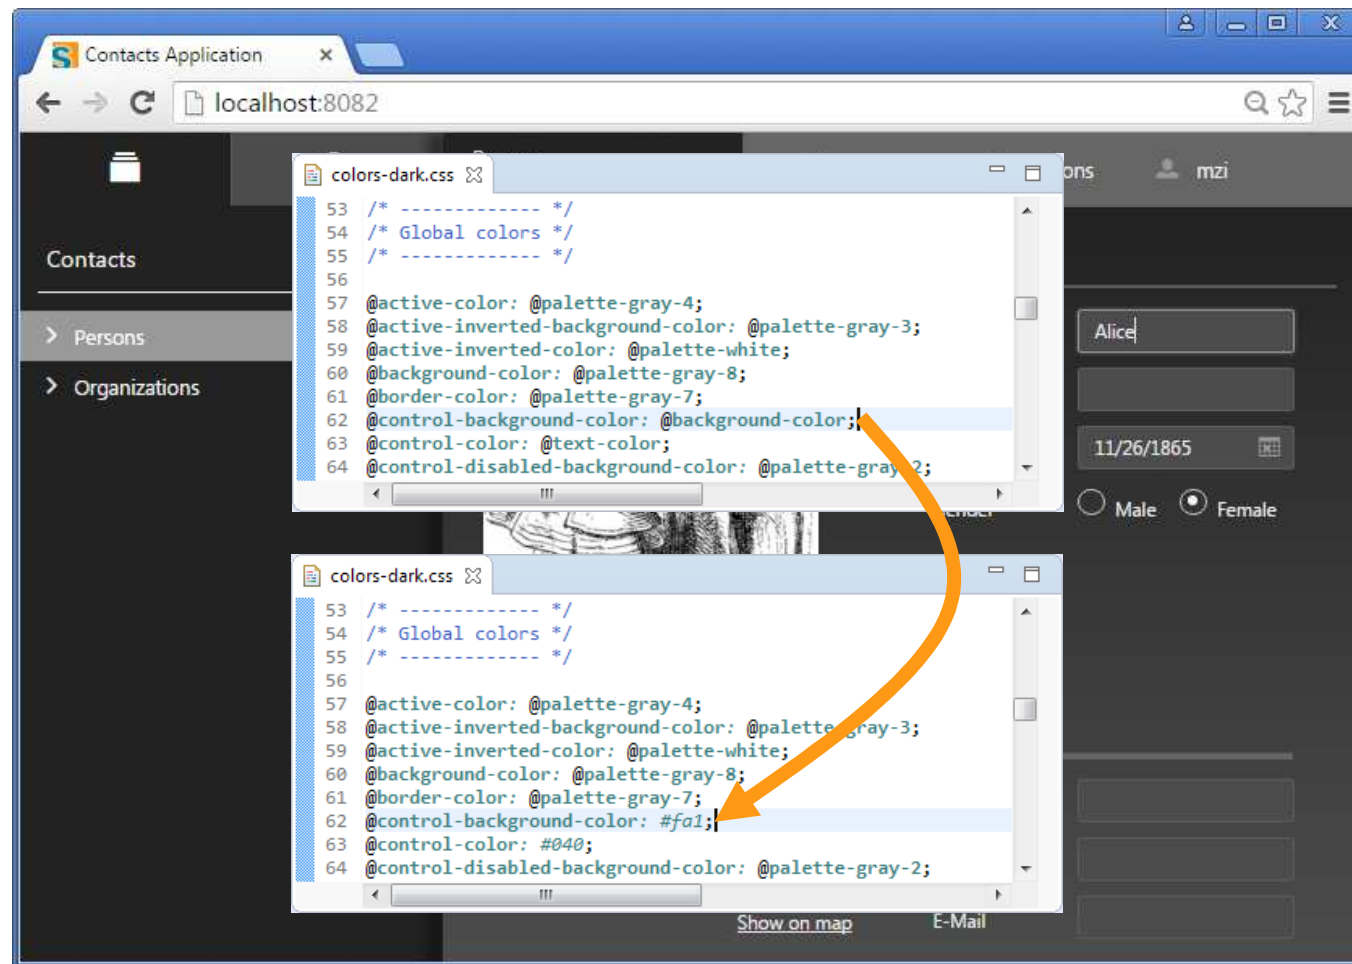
Contacts Application ×

localhost:8082

ons mzi

Contacts

Persons

Organizations

Alice

11/26/1865

Male Female

colors-dark.css

53 /* ------------ */
54 /* Global colors */
55 /* ------------ */
56
57 @active-color: @palette-gray-4;
58 @active-inverted-background-color: @palette-gray-3;
59 @active-inverted-color: @palette-white;
60 @background-color: @palette-gray-8;
61 @border-color: @palette-gray-7;
62 @control-background-color: @background-color;
63 @control-color: @text-color;
64 @control-disabled-background-color: @palette-gray-2;

colors-dark.css

53 /* ------------ */
54 /* Global colors */
55 /* ------------ */
56
57 @active-color: @palette-gray-4;
58 @active-inverted-background-color: @palette-gray-3;
59 @active-inverted-color: @palette-white;
60 @background-color: @palette-gray-8;
61 @border-color: @palette-gray-7;
62 @control-background-color: #fa1;
63 @control-color: #040;
64 @control-disabled-background-color: @palette-gray-2;

Show on map

E-Mail